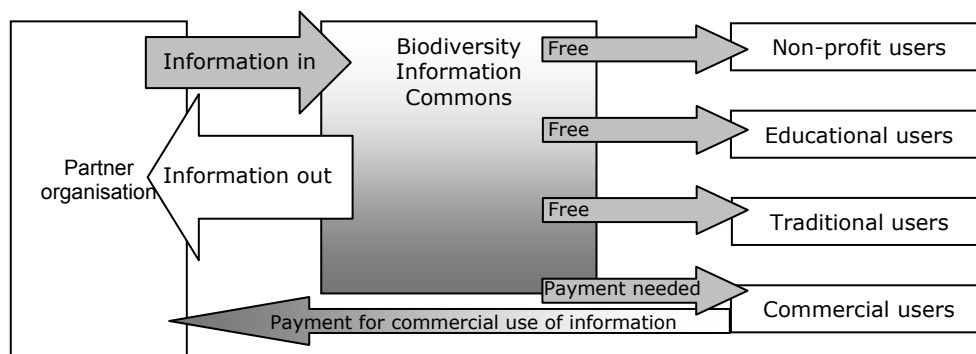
Information in

Biodiversity Information Commons

Free

Non-profit users

Free

Educational users

Partner organisation

Information out

Free

Traditional users

Payment needed

Commercial users

Payment for commercial use of information